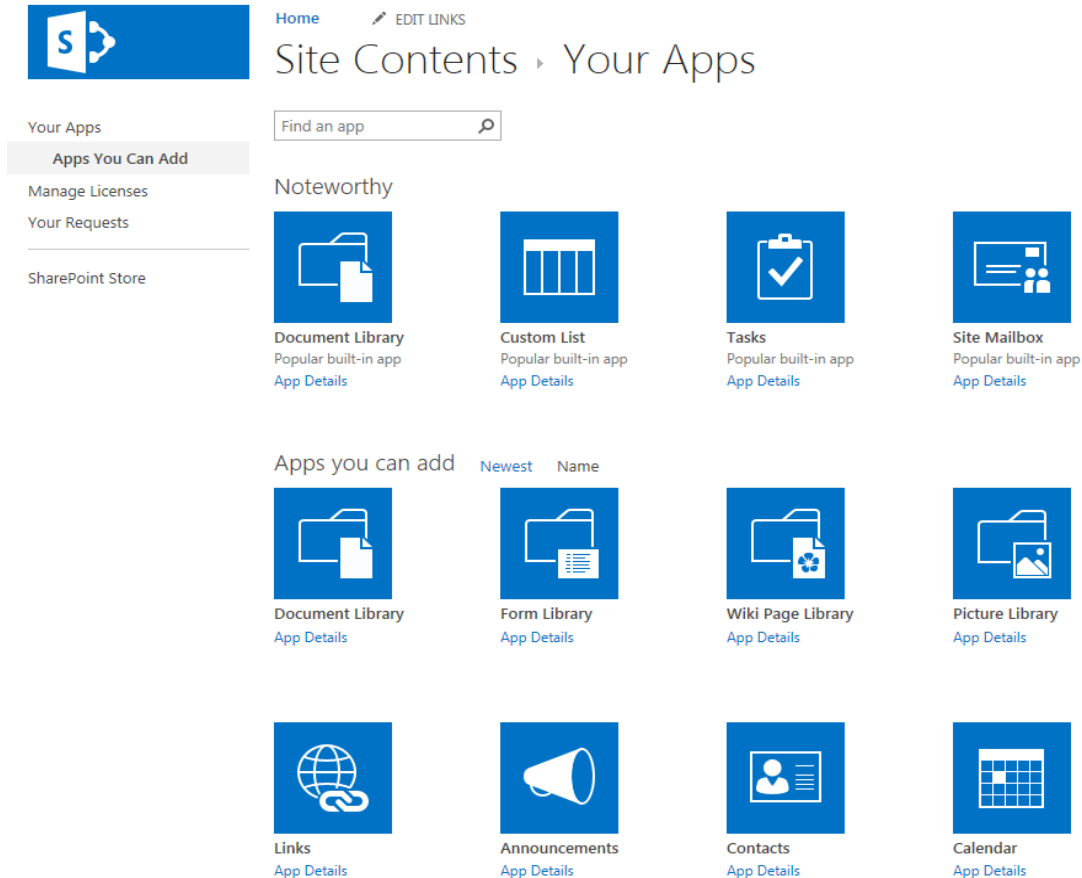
S

Your Apps
Apps You Can Add
Manage Licenses
Your Requests

SharePoint Store

Home EDIT LINKS

Site Contents › Your Apps

Find an app

Noteworthy

Document Library
Popular built-in app
App Details

Custom List
Popular built-in app
App Details

Tasks
Popular built-in app
App Details

Site Mailbox
Popular built-in app
App Details

Apps you can add Newest Name

Document Library
App Details

Form Library
App Details

Wiki Page Library
App Details

Picture Library
App Details

Links
App Details

Announcements
App Details

Contacts
App Details

Calendar
App Details